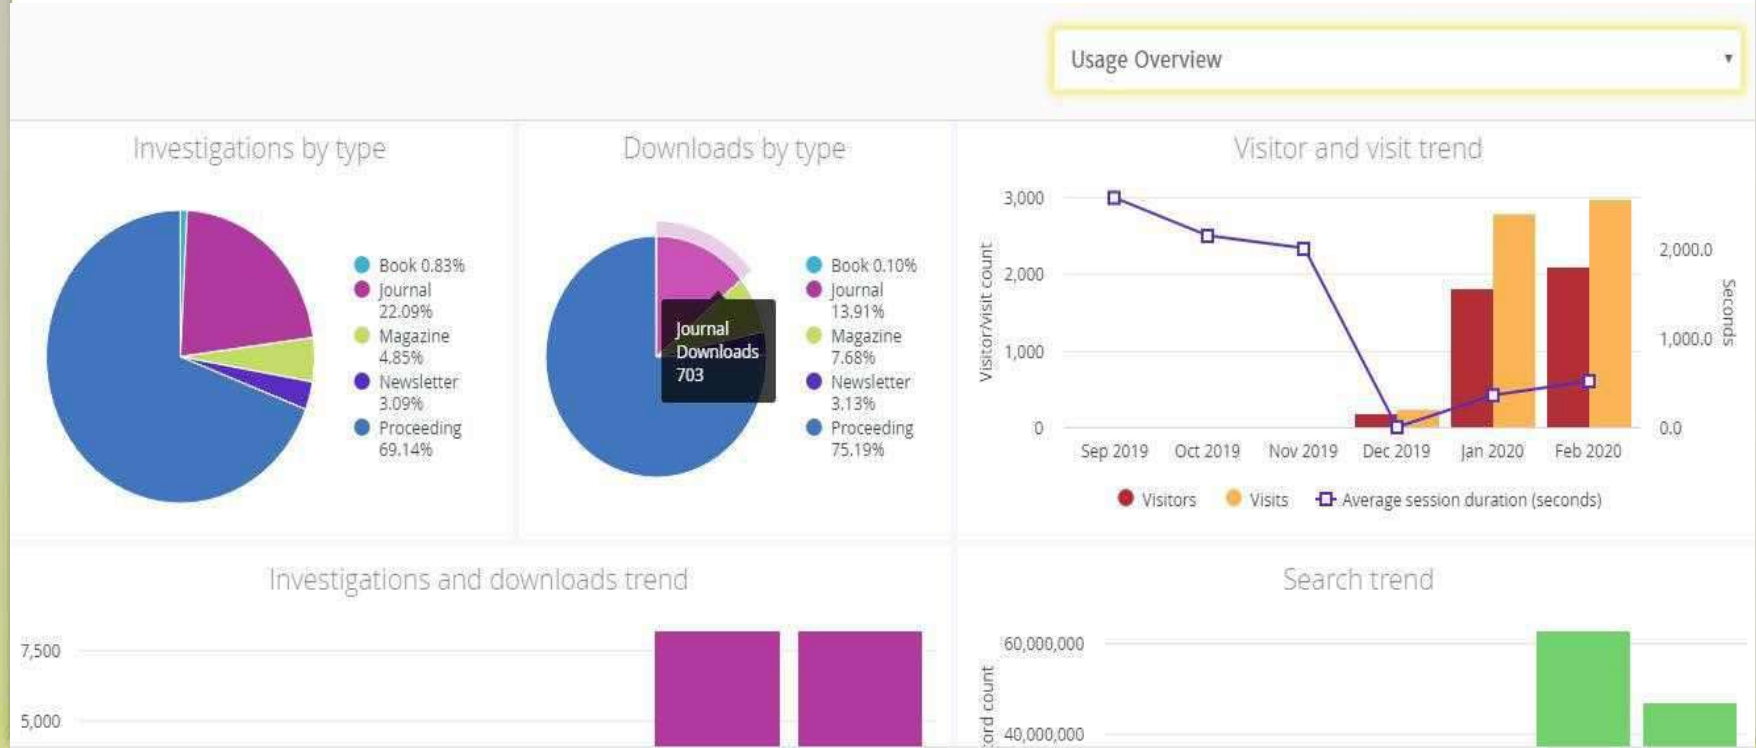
Usage Overview

Investigations by type

Book 0.83%
Journal 22.09%
Magazine 4.85%
Newsletter 3.09%
Proceeding 69.14%

Downloads by type

Journal
Downloads
703

Book 0.10%
Journal 13.91%
Magazine 7.68%
Newsletter 3.13%
Proceeding 75.19%

Visitor and visit trend

Visitor/visit count
3,000
2,000
1,000
0

Seconds
2,000.0
1,000.0
0.0

Sep 2019 Oct 2019 Nov 2019 Dec 2019 Jan 2020 Feb 2020

Visitors Visits Average session duration (seconds)

Investigations and downloads trend

7,500
5,000

Search trend

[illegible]ord count
60,000,000
40,000,000